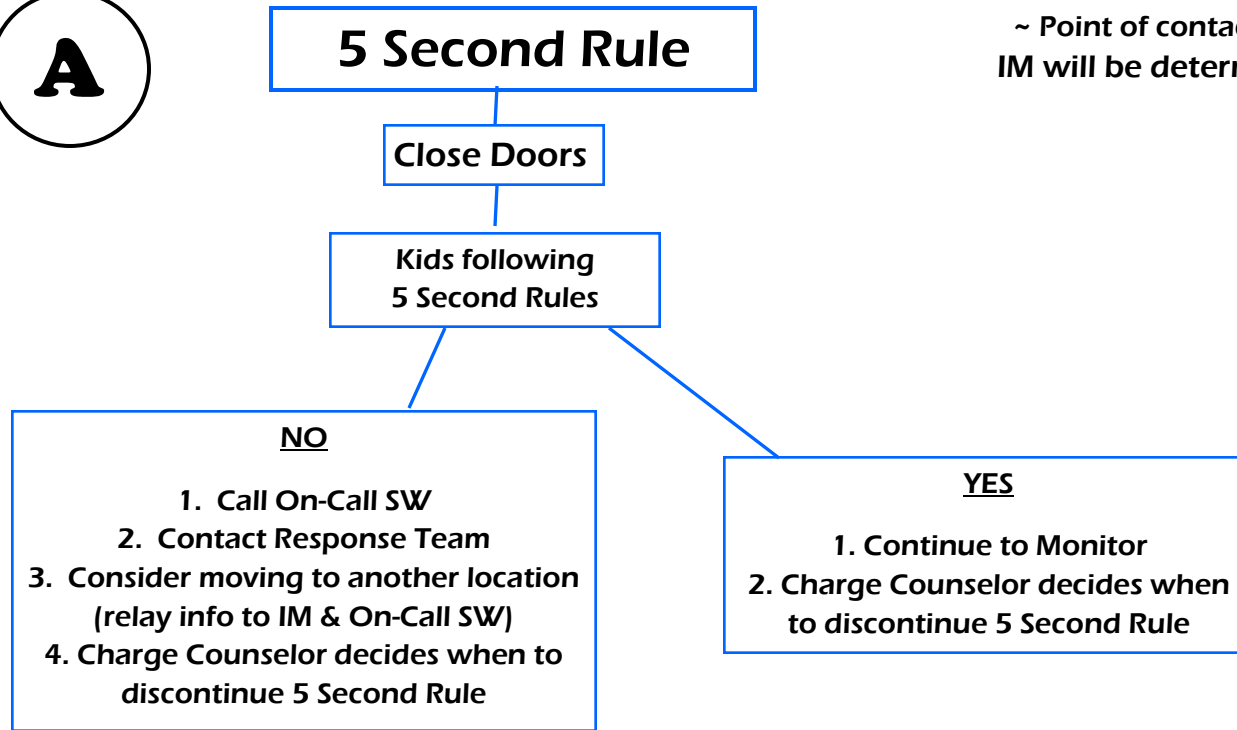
A

5 Second Rule

~ Point of contac
IM will be determ

Close Doors

Kids following
5 Second Rules

NO

1. Call On-Call SW
2. Contact Response Team
3. Consider moving to another location (relay info to IM & On-Call SW)
4. Charge Counselor decides when to discontinue 5 Second Rule

YES

1. Continue to Monitor
2. Charge Counselor decides when to discontinue 5 Second Rule